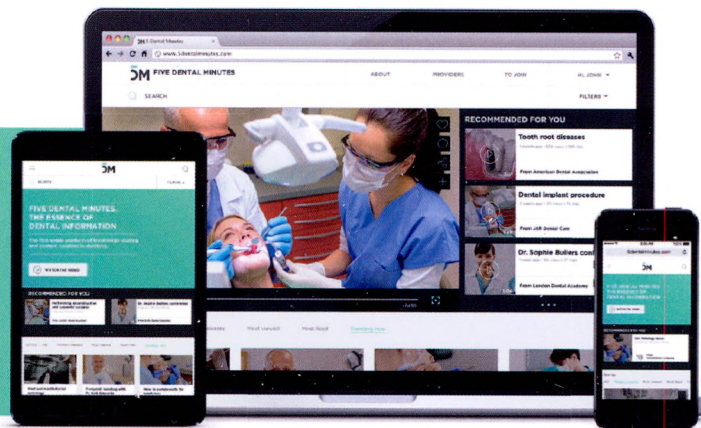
5M 5 Dental Minutes

www.5dentalminutes.com

5M FIVE DENTAL MINUTES

ABOUT

PROVIDERS

TO ADM

HI, JOHN

SEARCH

FILTERS

RECOMMENDED FOR YOU

Tooth root diseases

From American Dental Association

Dental implant procedure

From JSB Dental Care

Dr. Sophie Bullers con

From London Dental Academy

5M

FIVE DENTAL MINUTES. THE ESSENCE OF DENTAL INFORMATION

RECOMMENDED FOR YOU

5M

FIVE DENTAL MINUTES. THE ESSENCE OF DENTAL INFORMATION

RECOMMENDED FOR YOU